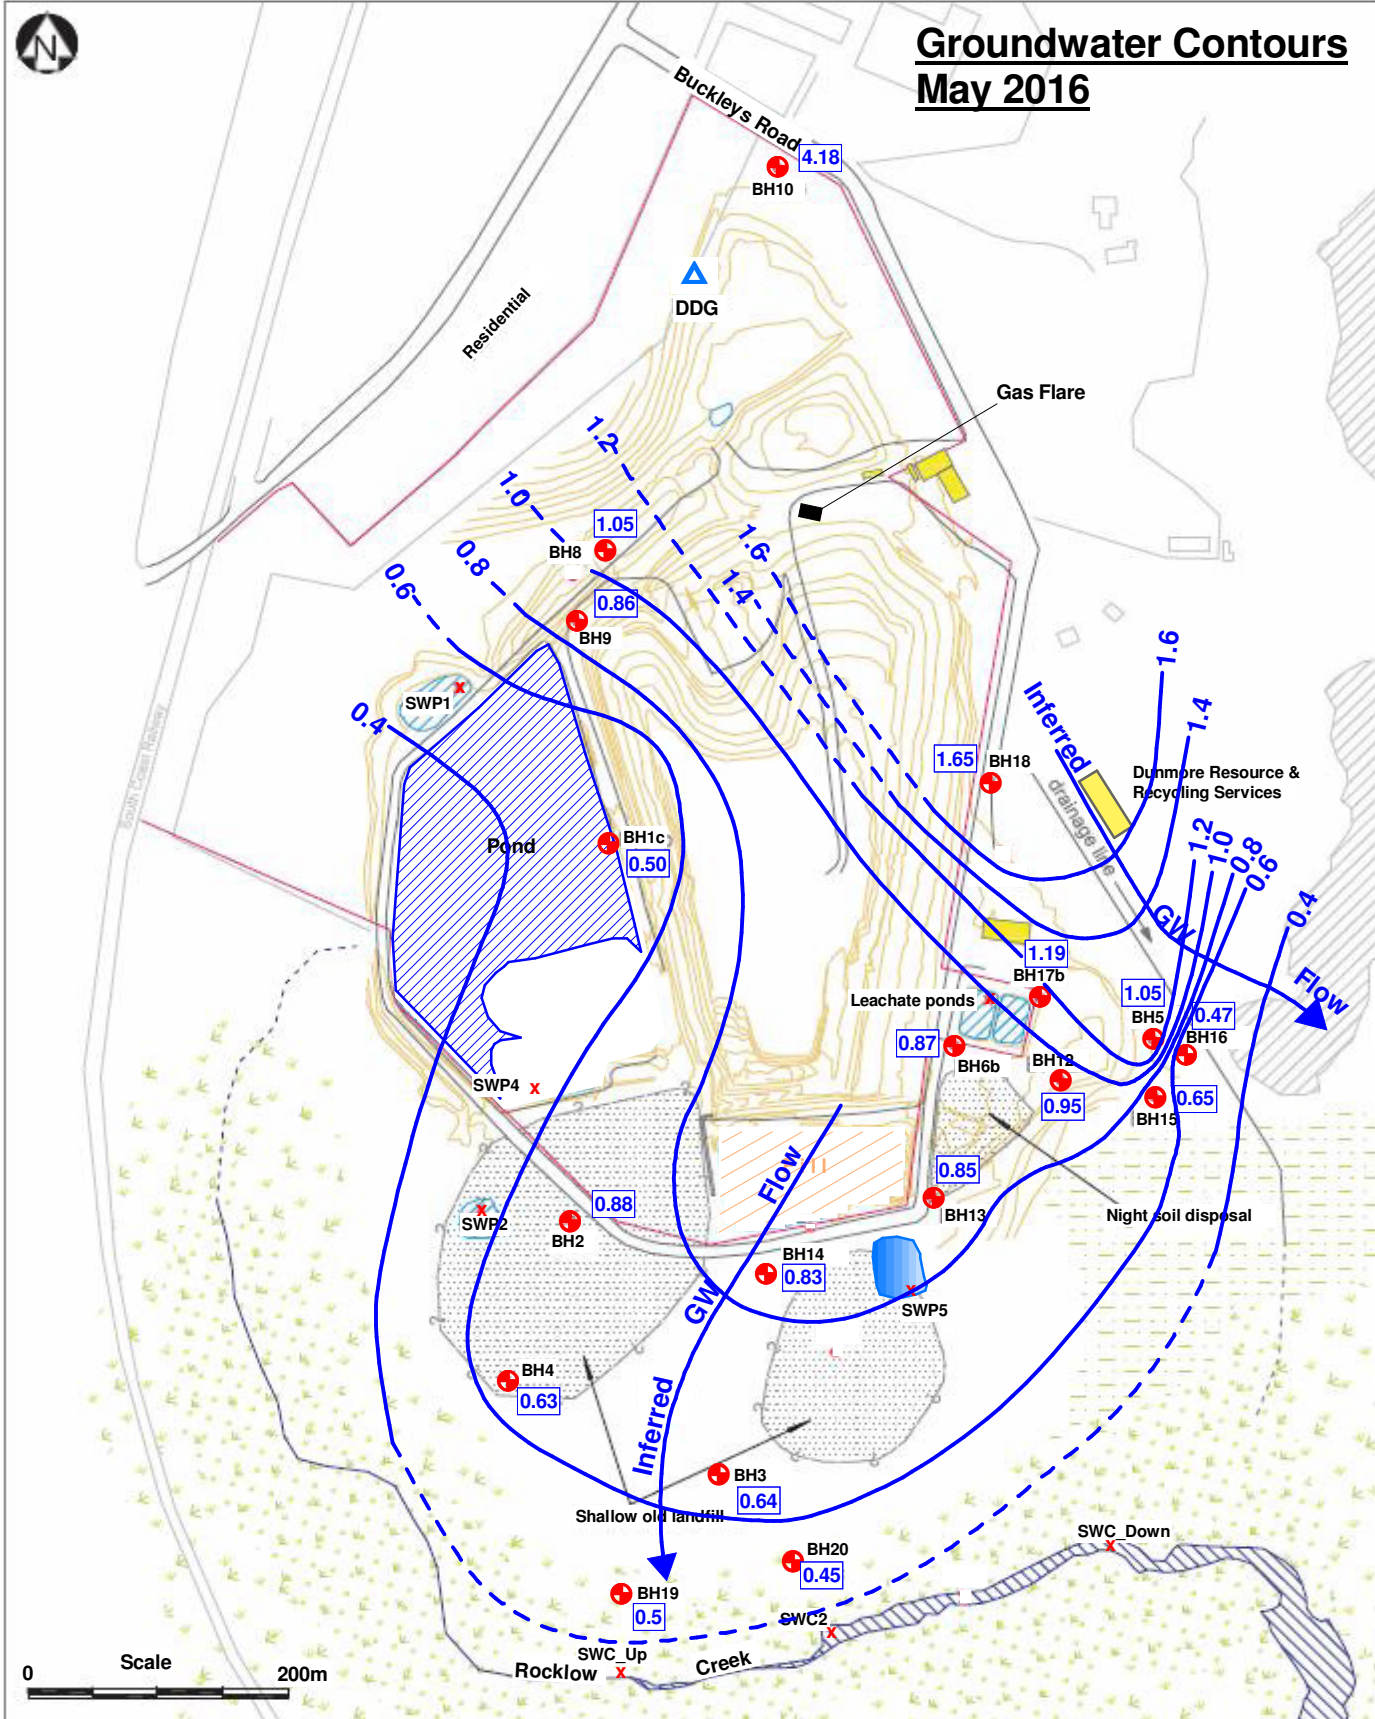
N

Groundwater Contours
May 2016

Buckleys Road
4.18
BH10
DDG
Residential
Gas Flare
1.2
1.0
1.05
BH8
0.8
0.6
1.6
1.4
0.86
BH9
SWP1
0.4
Inferred
1.6
1.4
1.65
BH18
Dunmore Resource & Recycling Services
drainage line
Pond
BH1c
0.50
1.2
1.0
0.8
0.6
0.4
GW
Flow
1.19
BH17b
Leachate ponds
1.05
BH5
0.47
BH16
0.87
BH6b
BH12
0.95
BH15
0.65
SWP4
0.85
BH13
Flow
SWP2
0.88
BH2
Night soil disposal
BH14
0.83
SWP5
GW
BH4
0.63
Inferred
BH3
0.64
Shallow old landfill
SWC_Down
BH20
0.45
BH19
0.5
SWC2
SWC_Up
0
Scale
200m
Rocklow
Creek